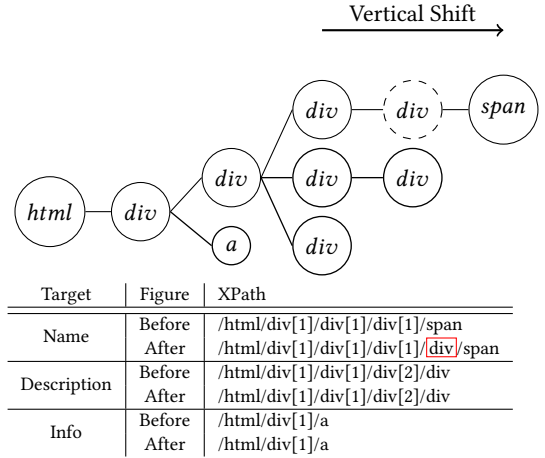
Vertical Shift

html
div
div
a
div
div
div
div
div
span

| Target | Figure | XPath |
|---|---|---|
| Name | Before | /html/div[1]/div[1]/div[1]/span |
| | After | /html/div[1]/div[1]/div[1]/div/span |
| Description | Before | /html/div[1]/div[1]/div[2]/div |
| | After | /html/div[1]/div[1]/div[2]/div |
| Info | Before | /html/div[1]/a |
| | After | /html/div[1]/a |